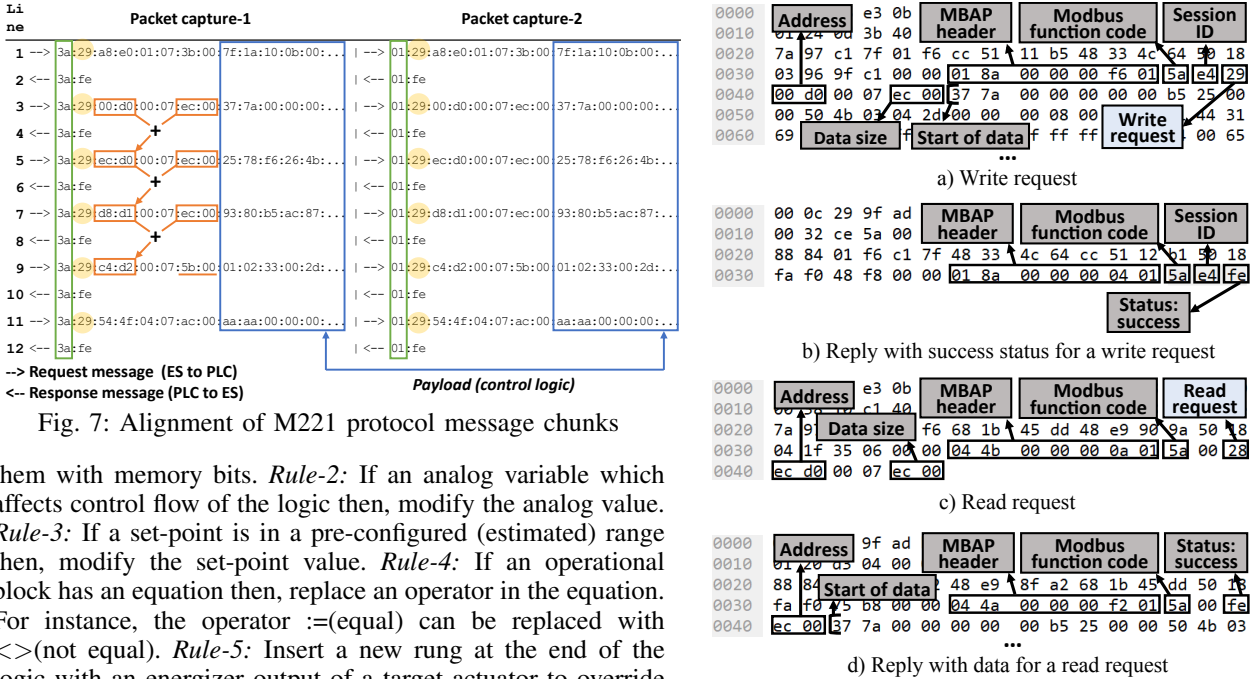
Li ne

Packet capture-1

Packet capture-2

1 --> 3a:29:a8:e0:01:07:3b:00:7f:1a:10:0b:00:... | --> 01:29:a8:e0:01:07:3b:00:7f:1a:10:0b:00:...
2 <-- 3a:fe | <-- 01:fe
3 --> 3a:29:00:d0:00:07:ec:00:37:7a:00:00:00:... | --> 01:29:00:d0:00:07:ec:00:37:7a:00:00:00:...
4 <-- 3a:fe | <-- 01:fe
5 --> 3a:29:ec:d0:00:07:ec:00:25:78:f6:26:4b:... | --> 01:29:ec:d0:00:07:ec:00:25:78:f6:26:4b:...
6 <-- 3a:fe | <-- 01:fe
7 --> 3a:29:d8:d1:00:07:ec:00:93:80:b5:ac:87:... | --> 01:29:d8:d1:00:07:ec:00:93:80:b5:ac:87:...
8 <-- 3a:fe | <-- 01:fe
9 --> 3a:29:c4:d2:00:07:5b:00:01:02:33:00:2d:... | --> 01:29:c4:d2:00:07:5b:00:01:02:33:00:2d:...
10 <-- 3a:fe | <-- 01:fe
11 --> 3a:29:54:4f:04:07:ac:00:aa:aa:00:00:00:... | --> 01:29:54:4f:04:07:ac:00:aa:aa:00:00:00:...
12 <-- 3a:fe | <-- 01:fe

--> Request message (ES to PLC)
<-- Response message (PLC to ES)

Payload (control logic)

Fig. 7: Alignment of M221 protocol message chunks

hem with memory bits. *Rule-2:* If an analog variable which affects control flow of the logic then, modify the analog value. Rule-3: If a set-point is in a pre-configured (estimated) range then, modify the set-point value. *Rule-4:* If an operational block has an equation then, replace an operator in the equation. For instance, the operator :=(equal) can be replaced with <>(not equal). *Rule-5:* Insert a new rung at the end of the logic with an energizer output of a target actuator to override

0000 Address e3 0b MBAP header Modbus function code Session ID
0010 01 24 0d 3b 40
0020 7a 97 c1 7f 01 f6 cc 51 11 b5 48 33 4c 64 50 18
0030 03 96 9f c1 00 00 01 8a 00 00 00 f6 01 5a e4 29
0040 00 d0 00 07 ec 00 37 7a 00 00 00 00 00 b5 25 00
0050 00 50 4b 03 04 2d 00 00 00 08 00 Write request 44 31
0060 69 Data size f Start of data f ff ff 00 65
...
a) Write request

0000 00 0c 29 9f ad MBAP header Modbus function code Session ID
0010 00 32 ce 5a 00
0020 88 84 01 f6 c1 7f 48 33 4c 64 cc 51 12 b1 50 18
0030 fa f0 48 f8 00 00 01 8a 00 00 00 04 01 5a e4 fe
Status: success
b) Reply with success status for a write request

0000 Address e3 0b MBAP header Modbus function code Read request
0010 00 20 10 c1 40
0020 7a 9f Data size f6 68 1b 45 dd 48 e9 90 9a 50 18
0030 04 1f 35 06 00 00 04 4b 00 00 00 0a 01 5a 00 28
0040 ec d0 00 07 ec 00
c) Read request

0000 Address 9f ad MBAP header Modbus function code Status: success
0010 01 20 d3 04 00
0020 88 84 Start of data 48 e9 8f a2 68 1b 45 dd 50 18
0030 fa f0 45 b8 00 00 04 4a 00 00 00 f2 01 5a 00 fe
0040 ec 00 37 7a 00 00 00 00 00 b5 25 00 00 50 4b 03
...
d) Reply with data for a read request